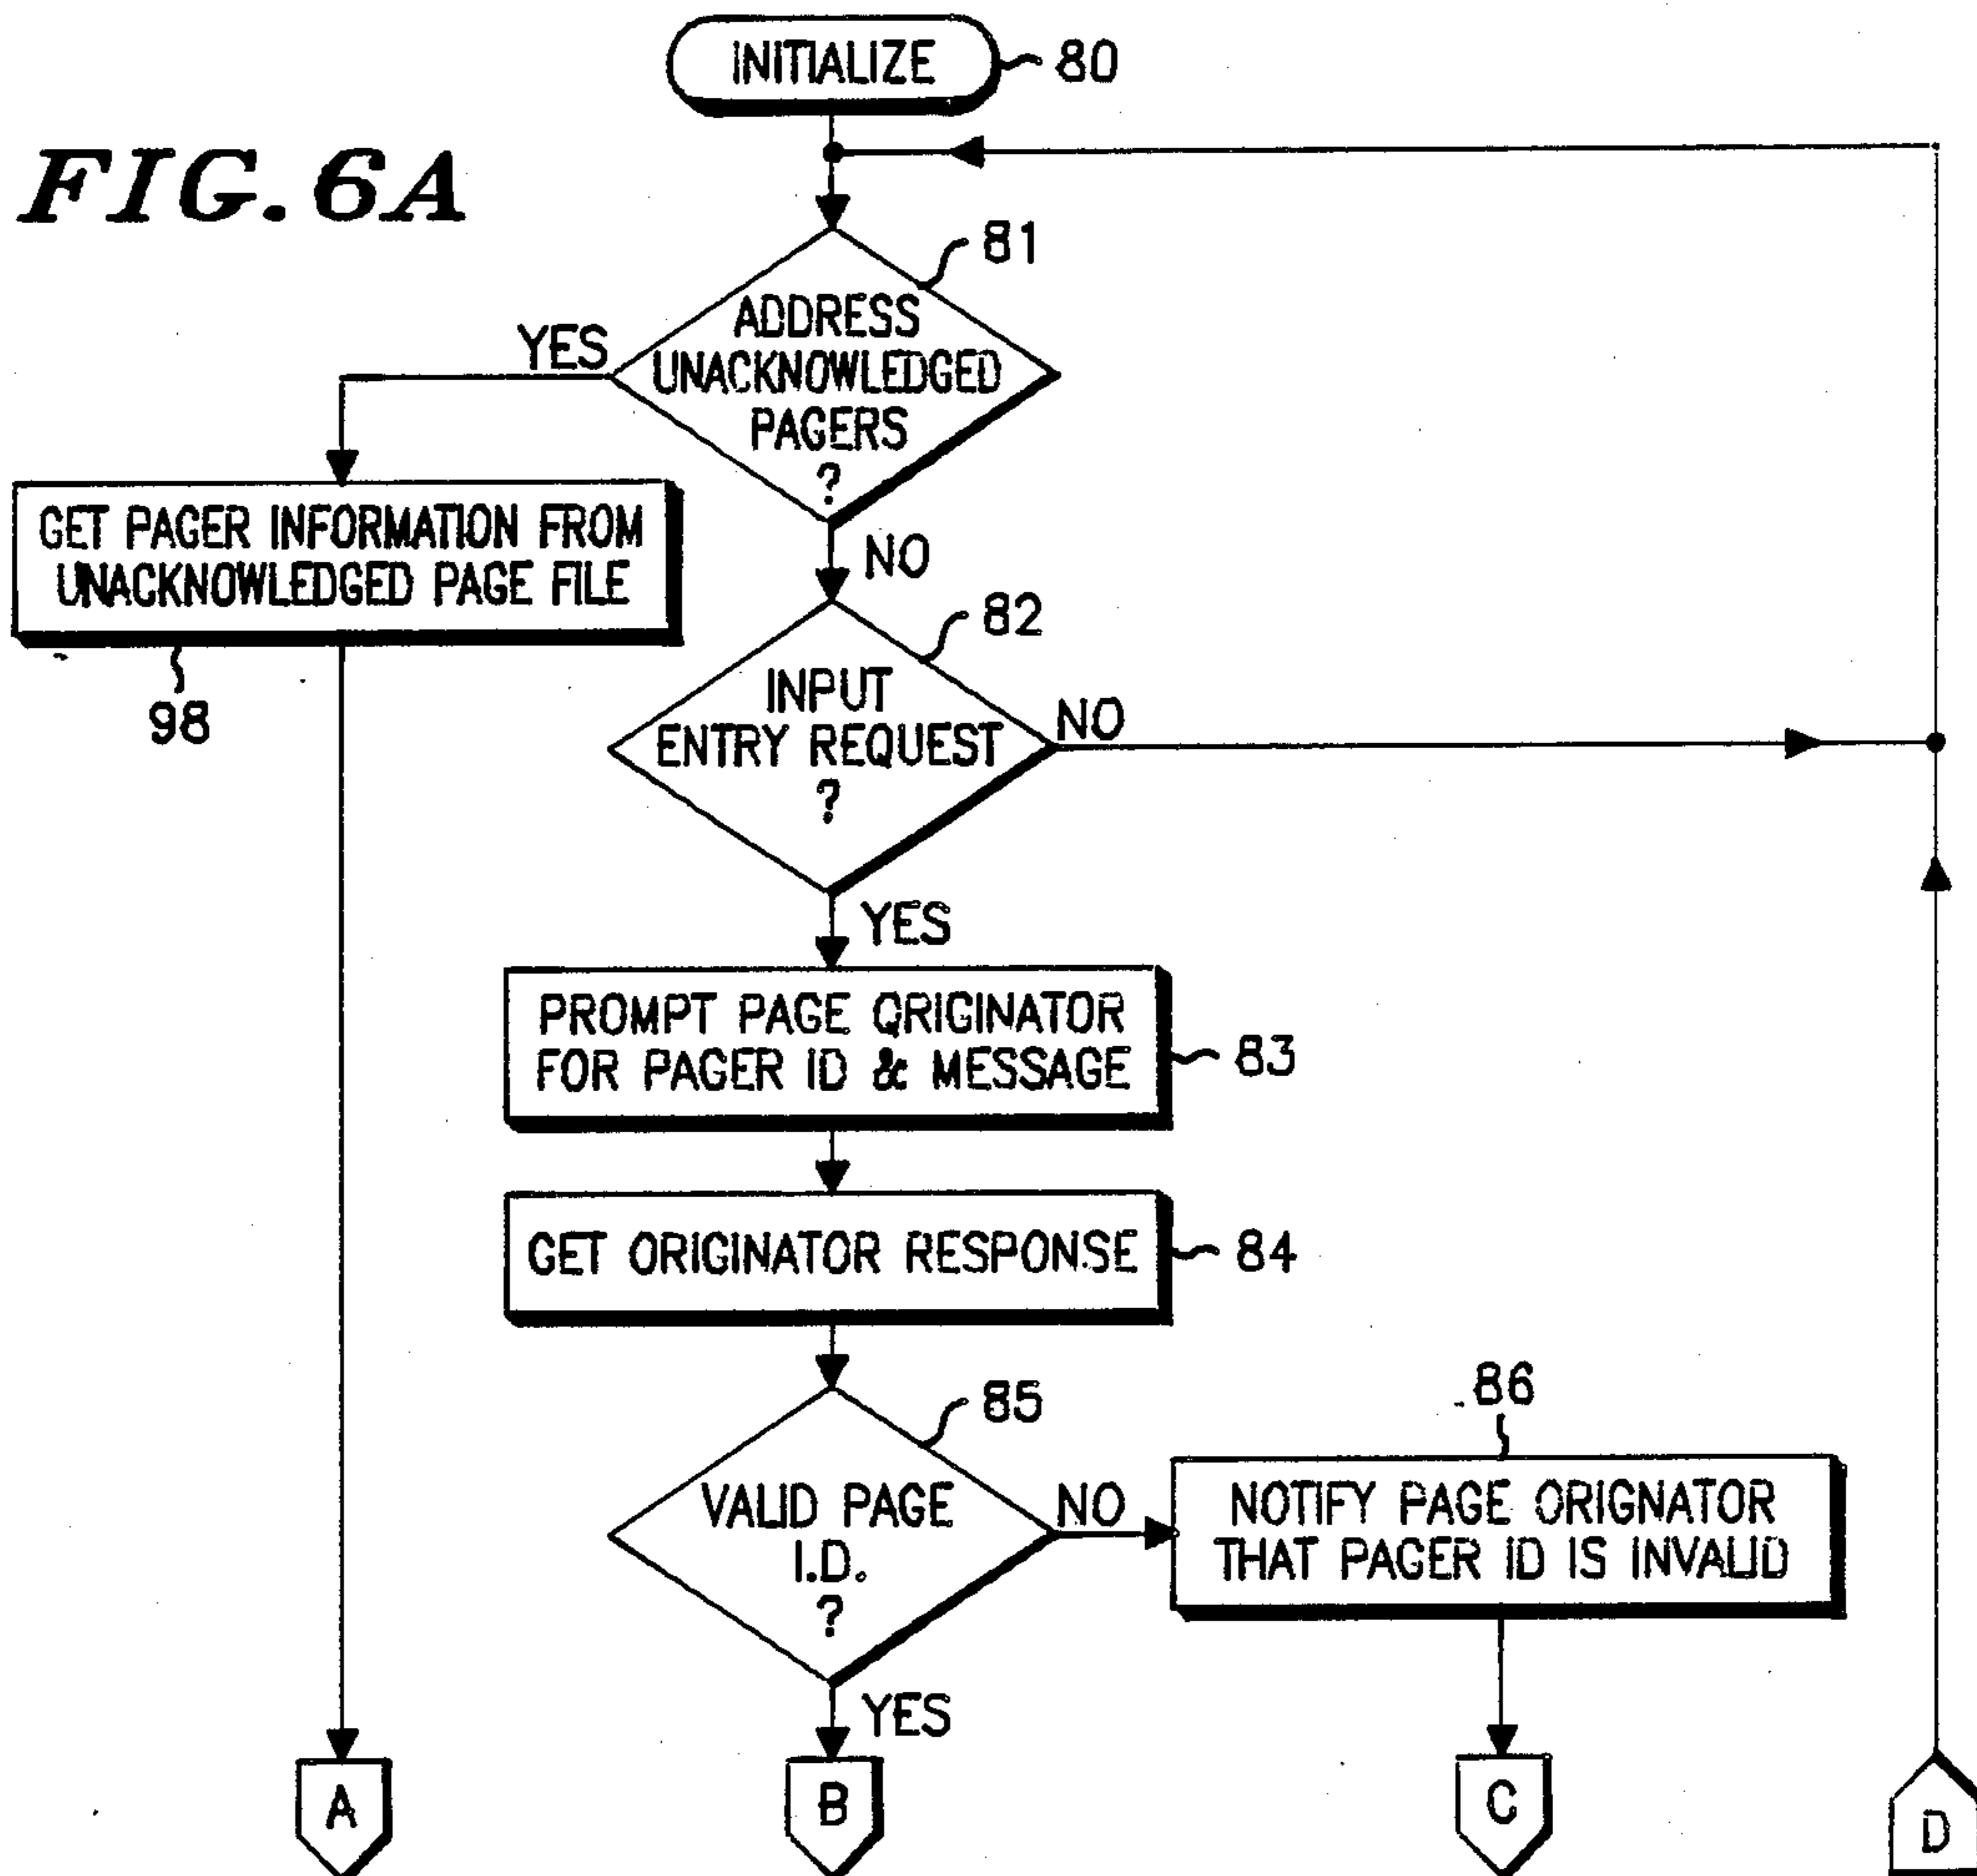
INITIALIZE 80

FIG. 6A

81

ADDRESS UNACKNOWLEDGED PAGERS ?

YES

GET PAGER INFORMATION FROM UNACKNOWLEDGED PAGE FILE

98

NO

82

INPUT ENTRY REQUEST ?

NO

YES

PROMPT PAGE ORIGINATOR FOR PAGER ID & MESSAGE

83

GET ORIGINATOR RESPONSE

84

85

VALID PAGE I.D. ?

NO

86

NOTIFY PAGE ORIGNATOR THAT PAGER ID IS INVALID

YES

A

B

C

D